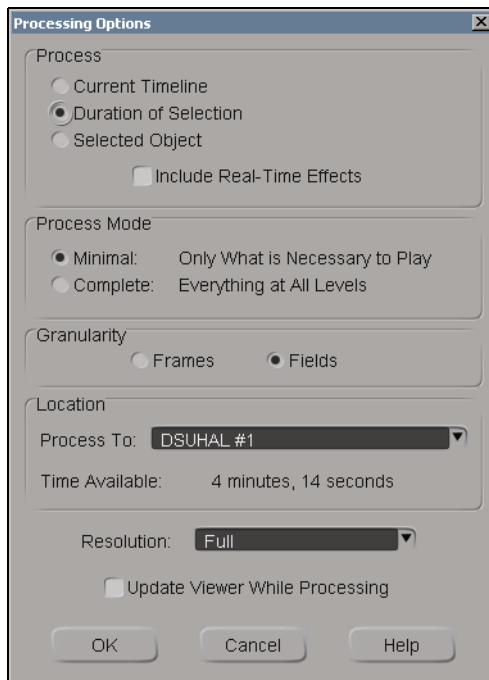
Processing Options

Process

Current Timeline

Duration of Selection

Selected Object

Include Real-Time Effects

Process Mode

Minimal: Only What is Necessary to Play

Complete: Everything at All Levels

Granularity

Frames

Fields

Location

Process To: DSUHAL #1

Time Available: 4 minutes, 14 seconds

Resolution: Full

Update Viewer While Processing

OK

Cancel

Help